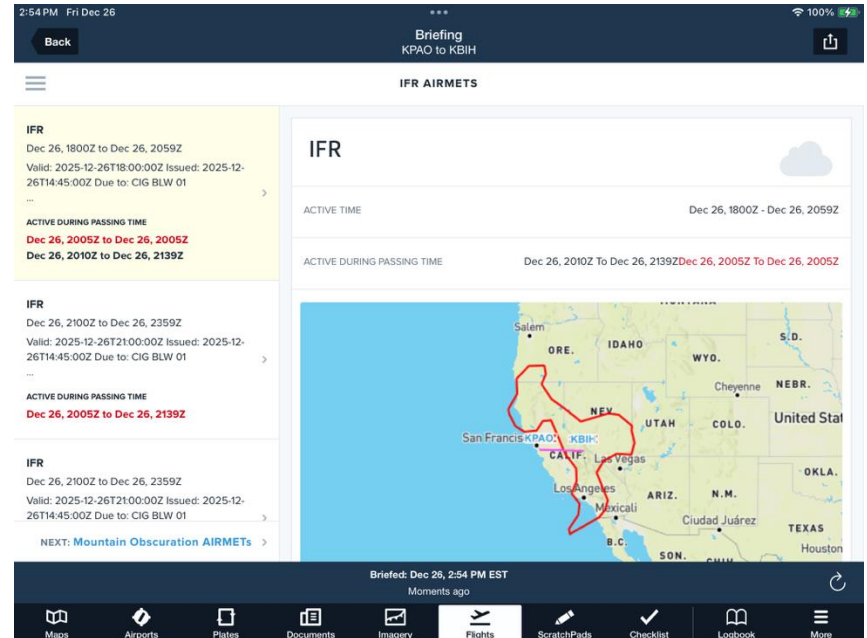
2:54 PM Fri Dec 26
100%

Back

Briefing
KPAO to KBIH

IFR AIRMETS

IFR
Dec 26, 1800Z to Dec 26, 2059Z
Valid: 2025-12-26T18:00:00Z Issued: 2025-12-26T14:45:00Z Due to: CIG BLW 01
...
ACTIVE DURING PASSING TIME
Dec 26, 2005Z to Dec 26, 2005Z
Dec 26, 2010Z to Dec 26, 2139Z

IFR
Dec 26, 2100Z to Dec 26, 2359Z
Valid: 2025-12-26T21:00:00Z Issued: 2025-12-26T14:45:00Z Due to: CIG BLW 01
...
ACTIVE DURING PASSING TIME
Dec 26, 2005Z to Dec 26, 2139Z

IFR
Dec 26, 2100Z to Dec 26, 2359Z
Valid: 2025-12-26T21:00:00Z Issued: 2025-12-26T14:45:00Z Due to: CIG BLW 01

NEXT: Mountain Obscuration AIRMETs

IFR

ACTIVE TIME
Dec 26, 1800Z - Dec 26, 2059Z

ACTIVE DURING PASSING TIME
Dec 26, 2010Z To Dec 26, 2139Z Dec 26, 2005Z To Dec 26, 2005Z

Salem
ORE.
IDAHO
WYO.
S.D.
Cheyenne
NEBR.
NEV.
UTAH
COLO.
United Stat
San Francisco KPAO
KBIH
CALIF.
Las Vegas
OKLA.
Los Angeles
ARIZ.
N.M.
Mexicali
Ciudad Juárez
TEXAS
B.C.
SON.
Houston

Briefed: Dec 26, 2:54 PM EST
Moments ago

Maps
Airports
Plates
Documents
Imagery
Flights
ScratchPads
Checklist
Logbook
More